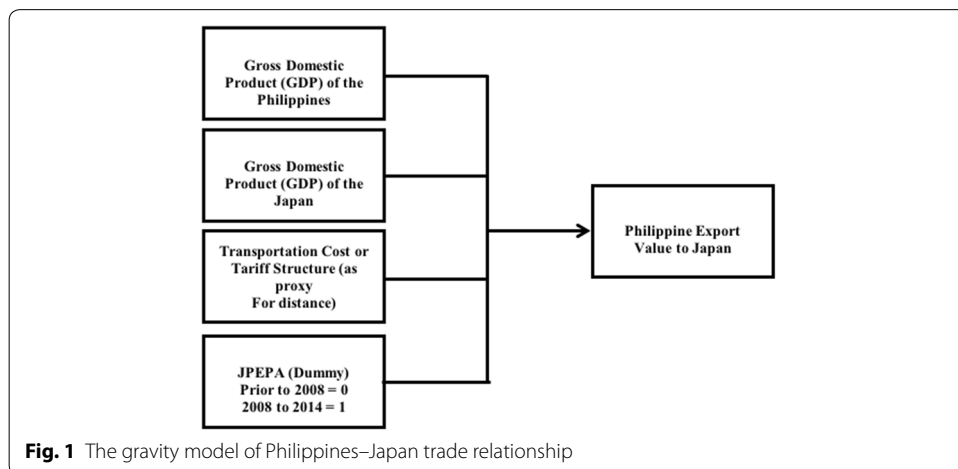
Gross Domestic Product (GDP) of the Philippines

Gross Domestic Product (GDP) of the Japan

Transportation Cost or Tariff Structure (as proxy For distance)

JPEPA (Dummy)
Prior to 2008 = 0
2008 to 2014 = 1

Philippine Export Value to Japan

**Fig. 1** The gravity model of Philippines–Japan trade relationship